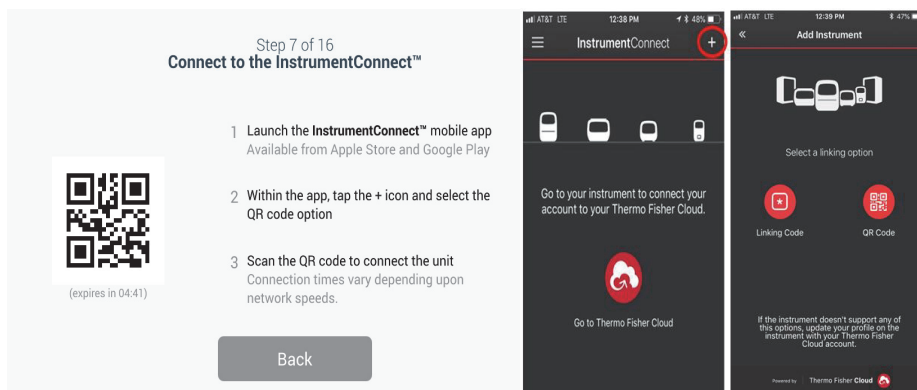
Step 7 of 16
Connect to the InstrumentConnect™

1 Launch the InstrumentConnect™ mobile app
Available from Apple Store and Google Play

2 Within the app, tap the + icon and select the QR code option

3 Scan the QR code to connect the unit
Connection times vary depending upon network speeds.

(expires in 04:41)

Back

AT&T LTE 12:38 PM 48%

InstrumentConnect

+

Go to your instrument to connect your account to your Thermo Fisher Cloud.

Go to Thermo Fisher Cloud

AT&T LTE 12:39 PM 47%

«

Add Instrument

Select a linking option

Linking Code

QR Code

If the instrument doesn't support any of this options, update your profile on the instrument with your Thermo Fisher Cloud account.

Powered by Thermo Fisher Cloud